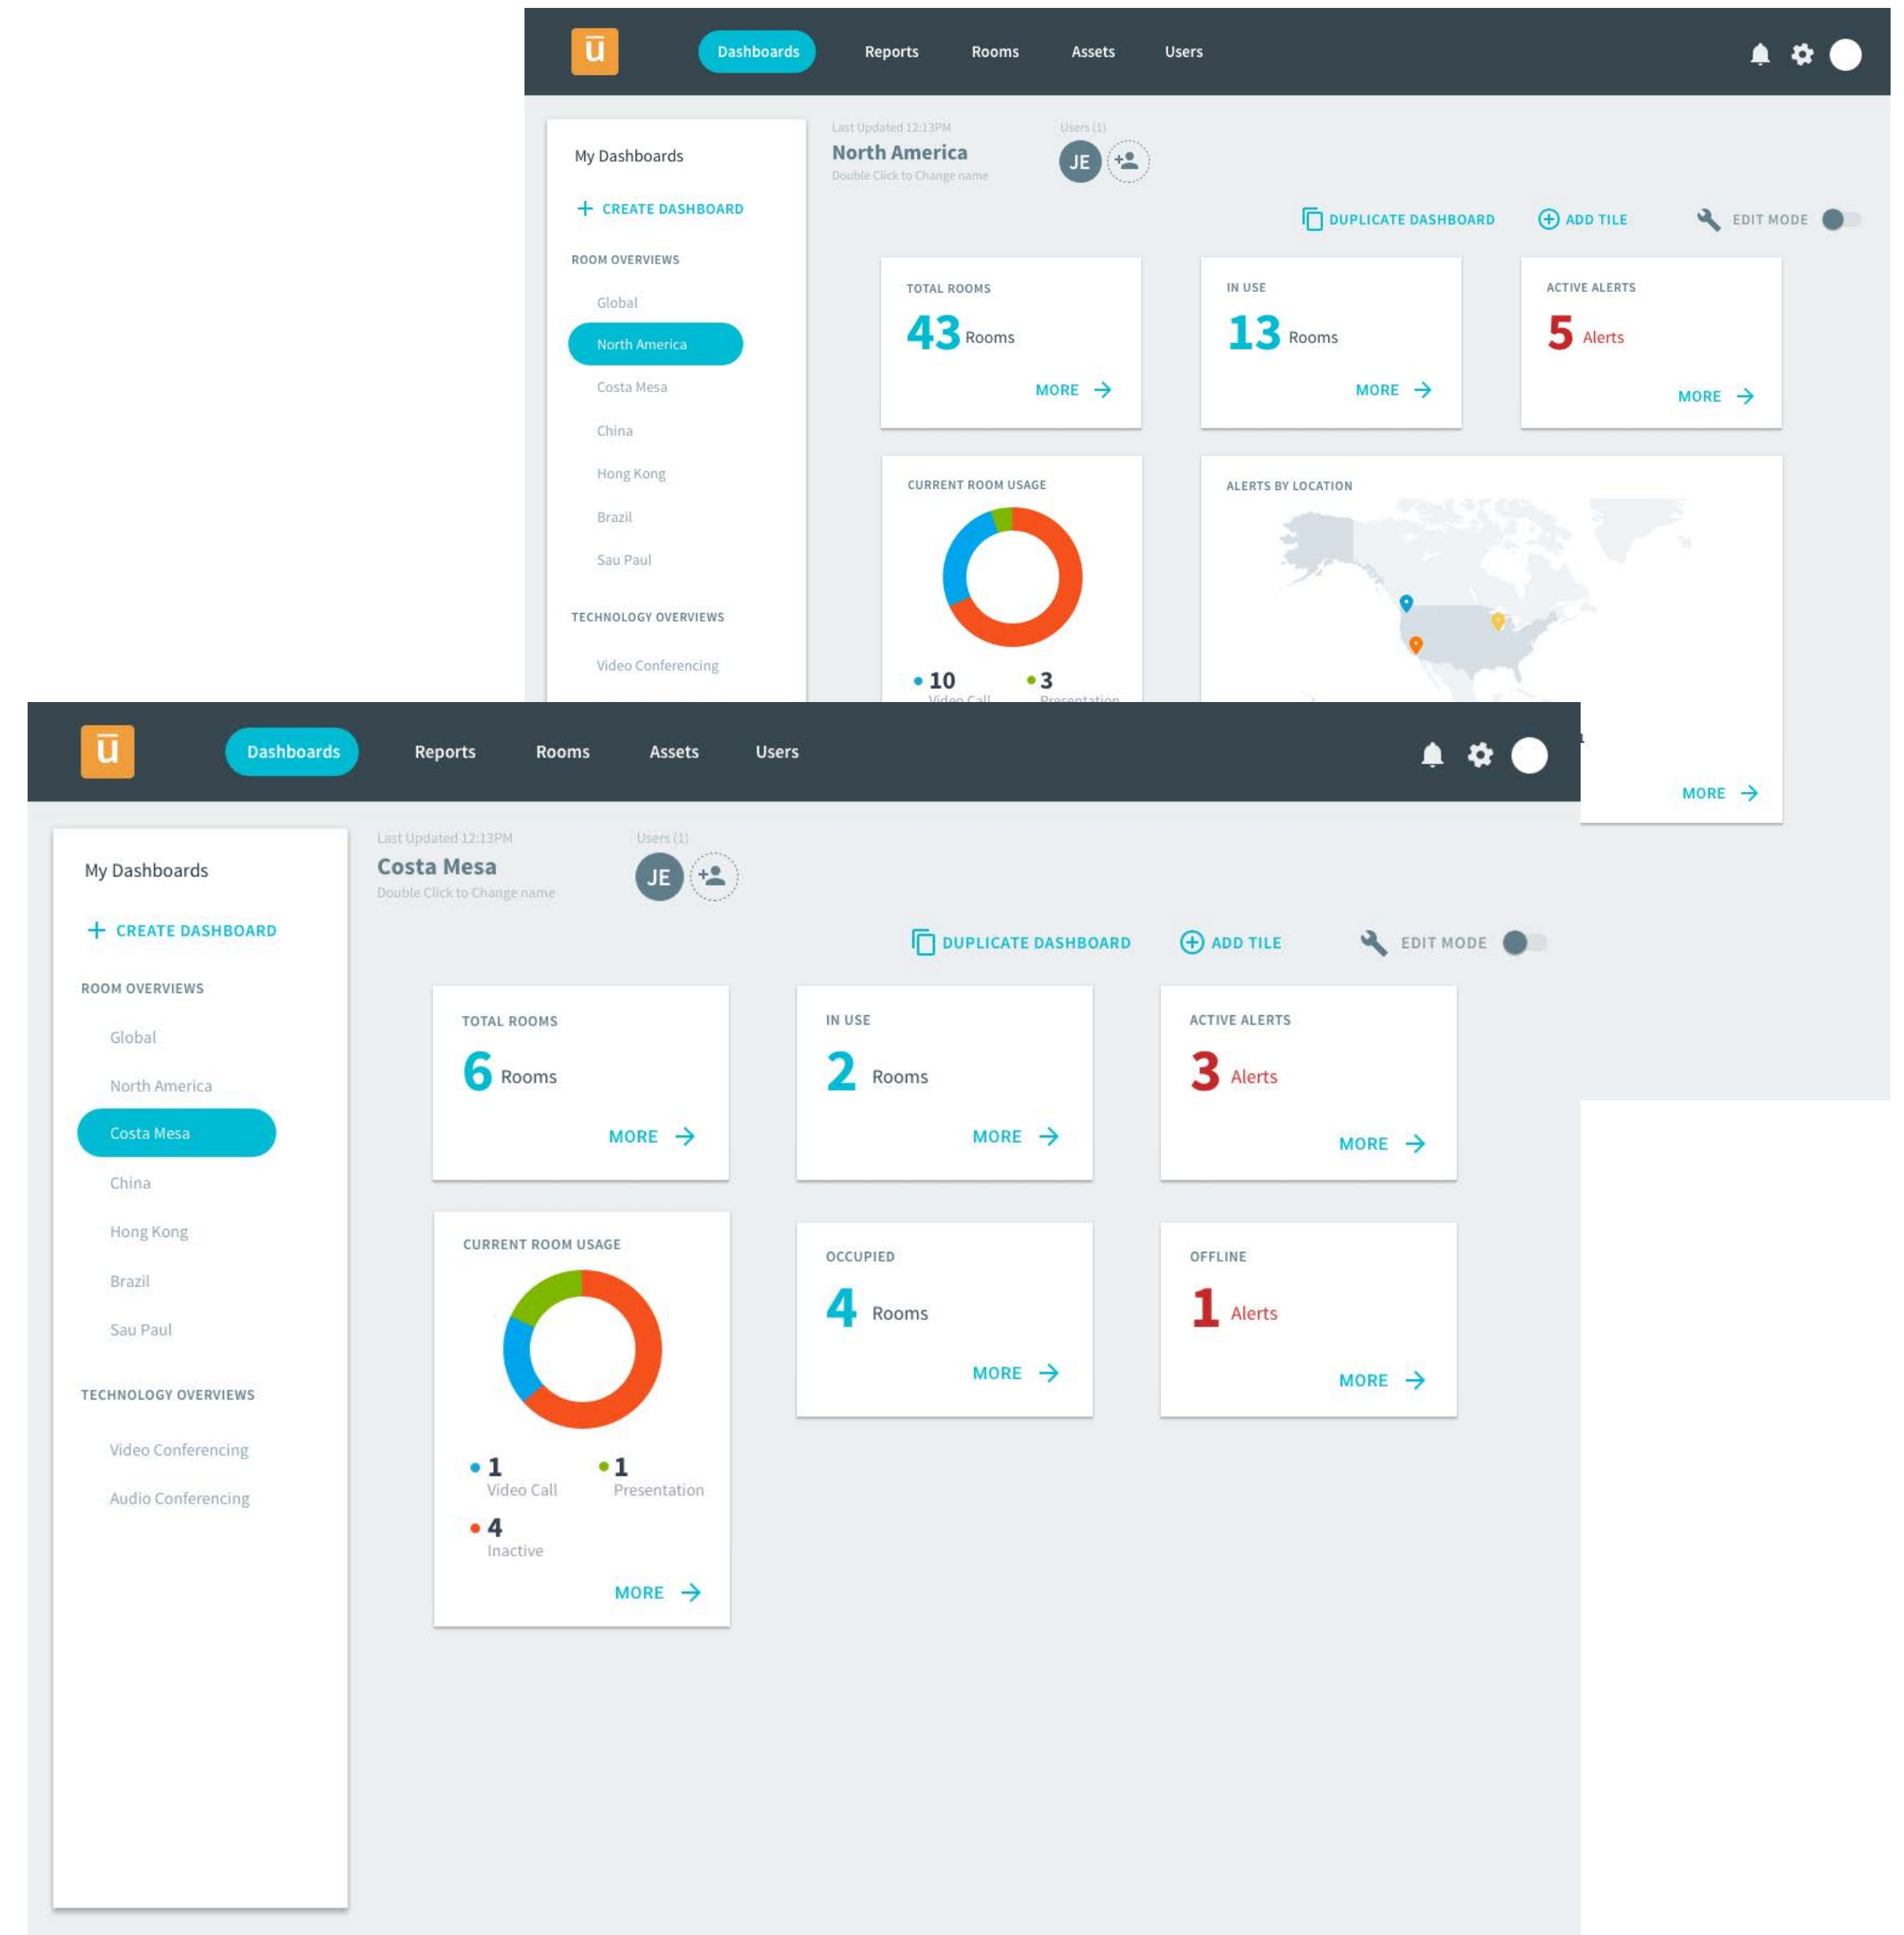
ū

Dashboards Reports Rooms Assets Users

My Dashboards

+ CREATE DASHBOARD

ROOM OVERVIEWS

Global

North America

Costa Mesa

China

Hong Kong

Brazil

Sau Paul

TECHNOLOGY OVERVIEWS

Video Conferencing

Last Updated 12:13PM

North America

Double Click to Change name

Users (1)

JE

DUPLICATE DASHBOARD ADD TILE EDIT MODE

TOTAL ROOMS

43 Rooms

MORE →

IN USE

13 Rooms

MORE →

ACTIVE ALERTS

5 Alerts

MORE →

CURRENT ROOM USAGE

• 10 • 3

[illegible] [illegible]

ALERTS BY LOCATION

MORE →

ū

Dashboards Reports Rooms Assets Users

My Dashboards

+ CREATE DASHBOARD

ROOM OVERVIEWS

Global

North America

Costa Mesa

China

Hong Kong

Brazil

Sau Paul

TECHNOLOGY OVERVIEWS

Video Conferencing

Audio Conferencing

Last Updated 12:13PM

Costa Mesa

Double Click to Change name

Users (1)

JE

DUPLICATE DASHBOARD ADD TILE EDIT MODE

TOTAL ROOMS

6 Rooms

MORE →

IN USE

2 Rooms

MORE →

ACTIVE ALERTS

3 Alerts

MORE →

CURRENT ROOM USAGE

• 1 Video Call

• 1 Presentation

• 4 Inactive

MORE →

OCCUPIED

4 Rooms

MORE →

OFFLINE

1 Alerts

MORE →